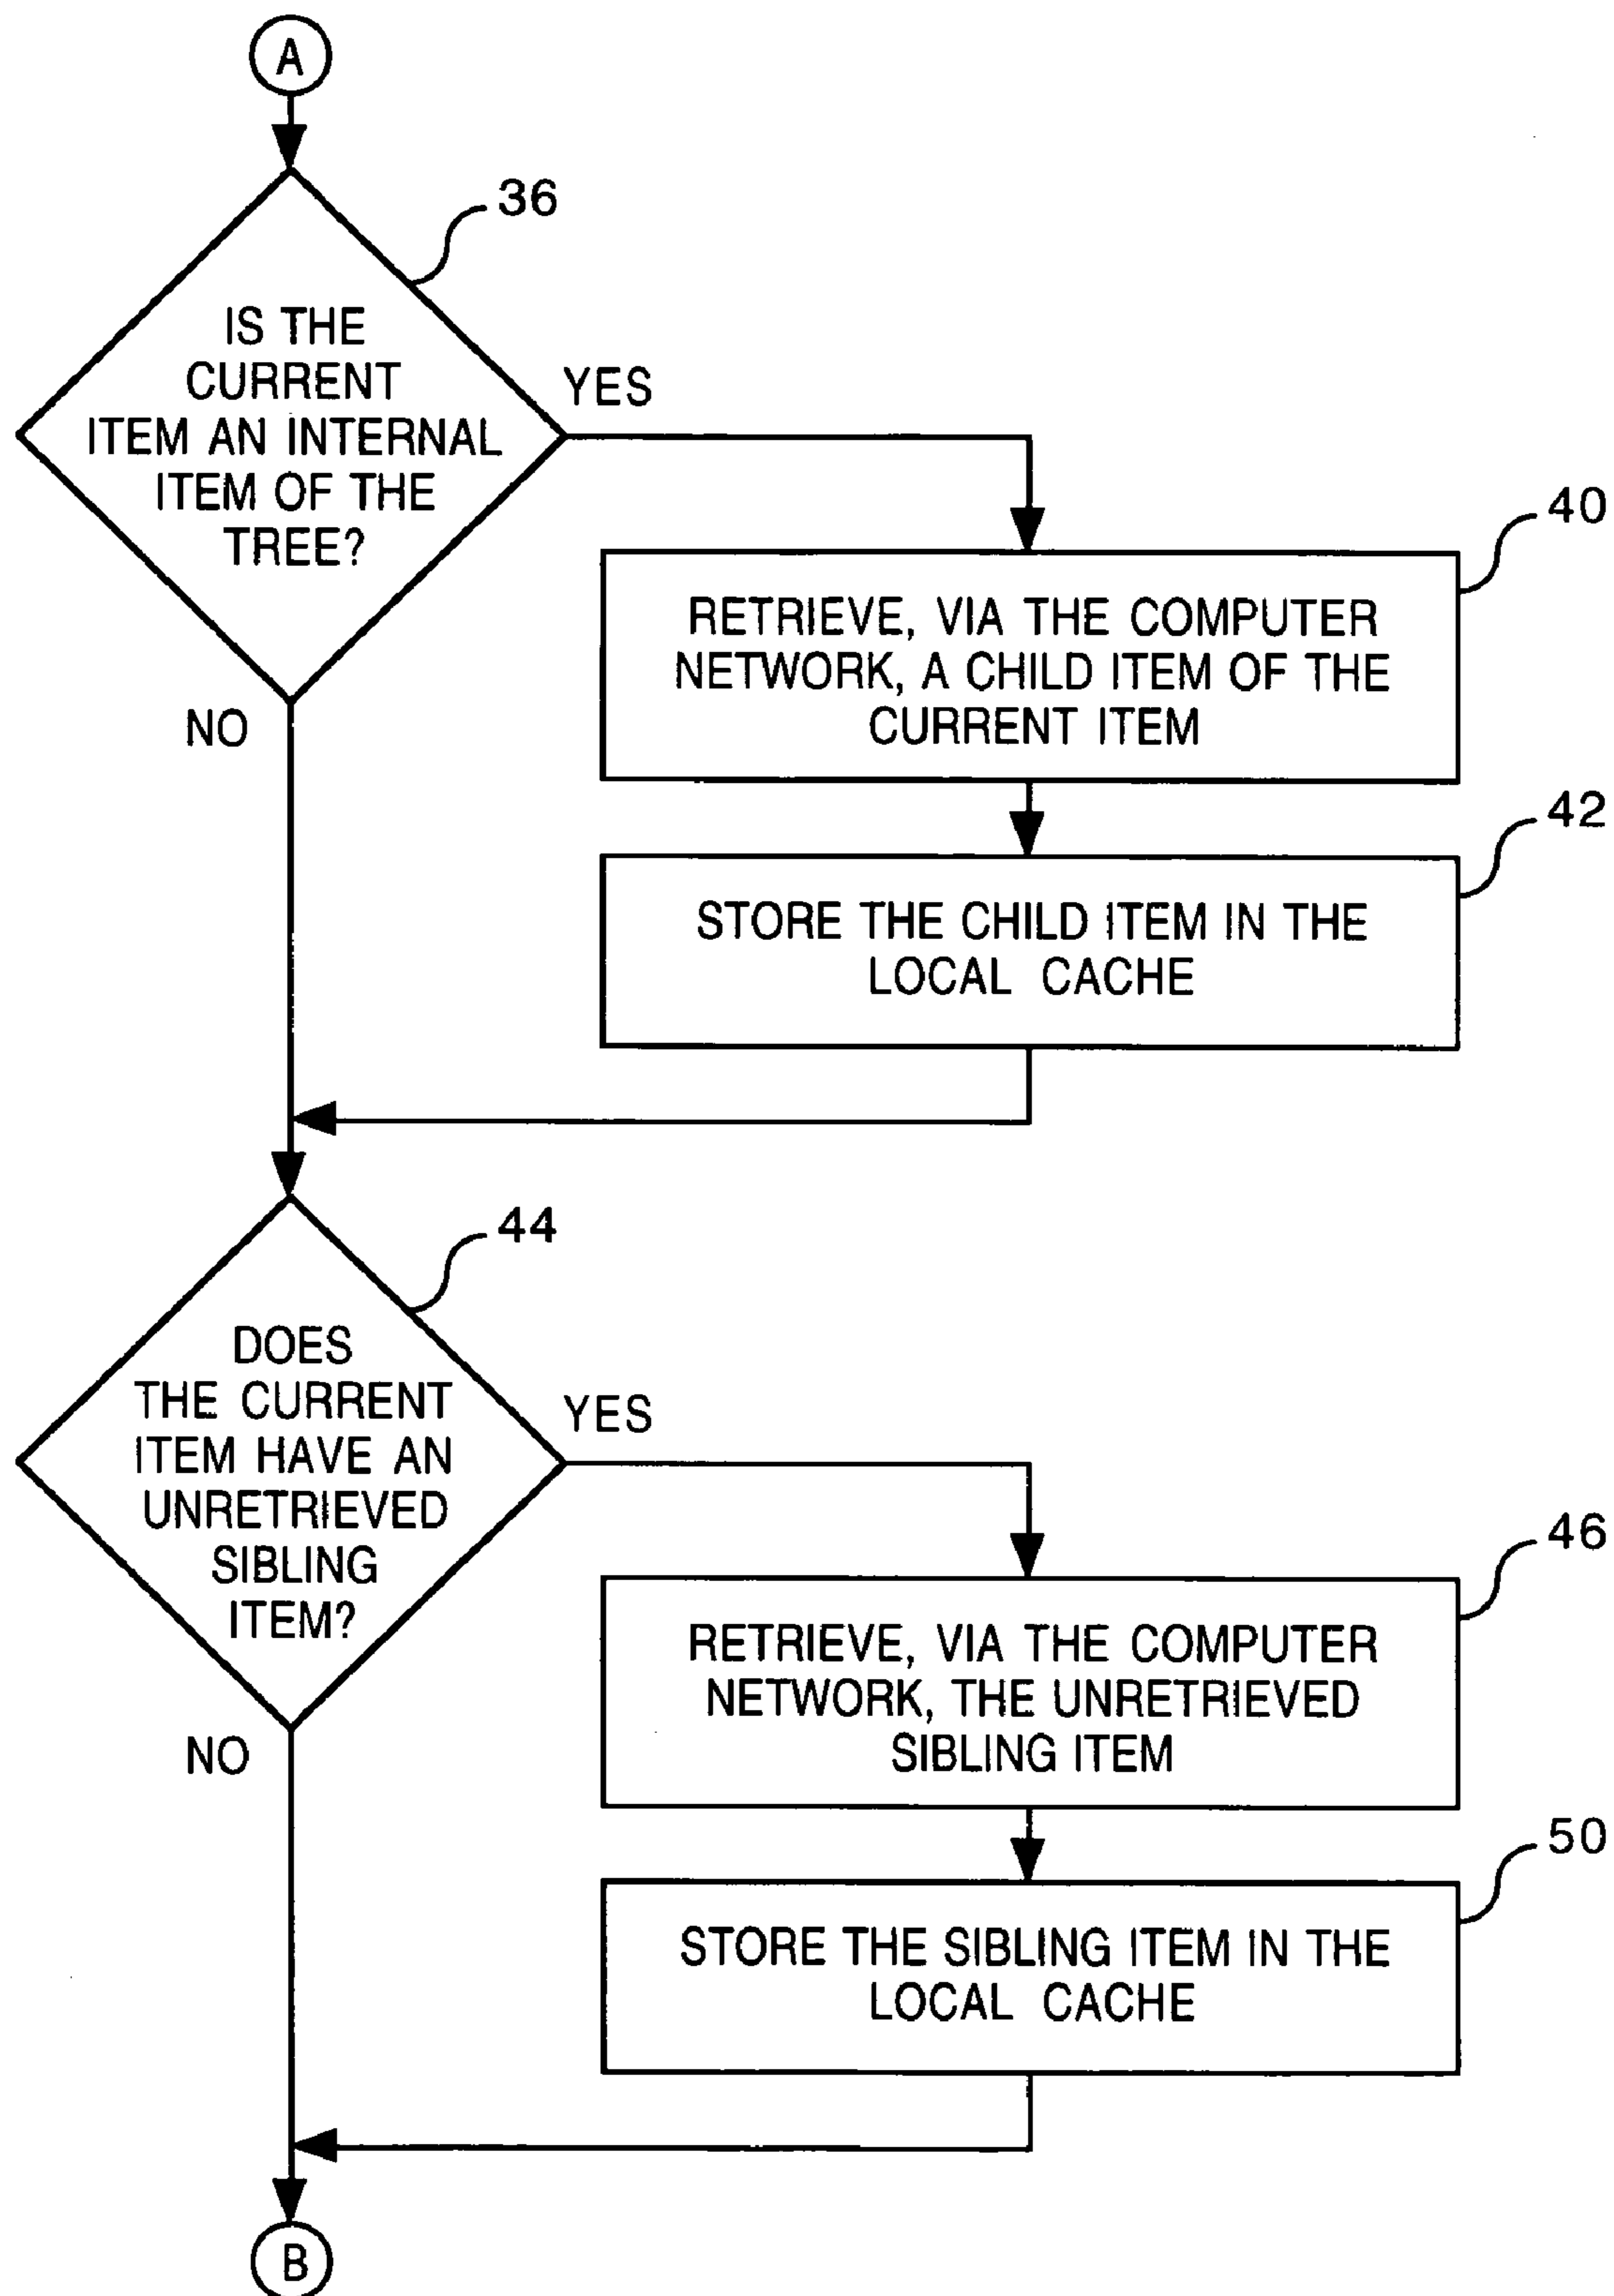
A

36

IS THE CURRENT ITEM AN INTERNAL ITEM OF THE TREE?

YES

40

RETRIEVE, VIA THE COMPUTER NETWORK, A CHILD ITEM OF THE CURRENT ITEM

NO

42

STORE THE CHILD ITEM IN THE LOCAL CACHE

44

DOES THE CURRENT ITEM HAVE AN UNRETRIEVED SIBLING ITEM?

YES

46

RETRIEVE, VIA THE COMPUTER NETWORK, THE UNRETRIEVED SIBLING ITEM

NO

50

STORE THE SIBLING ITEM IN THE LOCAL CACHE

B